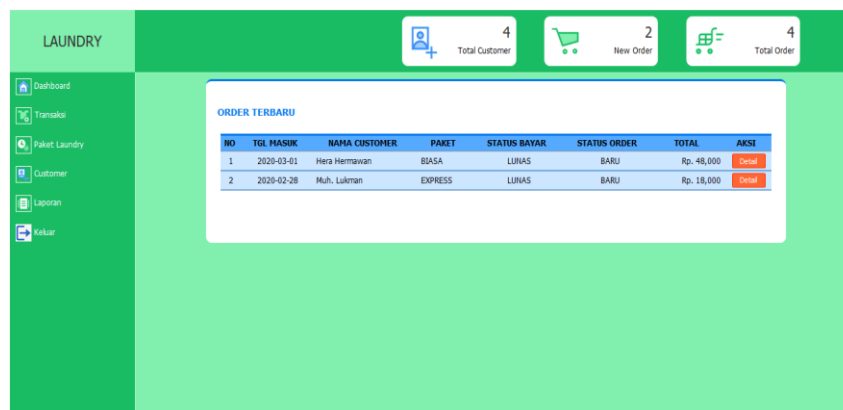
LAUNDRY

4
Total Customer

2
New Order

4
Total Order

Dashboard
Transaksi
Paket Laundry
Customer
Laporan
Keluar

ORDER TERBARU

| NO | TGL MASUK | NAMA CUSTOMER | PAKET | STATUS BAYAR | STATUS ORDER | TOTAL | AKSI |
|---|---|---|---|---|---|---|---|
| 1 | 2020-03-01 | Hera Hermawan | BIASA | LUNAS | BARU | Rp. 48,000 | Detail |
| 2 | 2020-02-28 | Muh. Lukman | EXPRESS | LUNAS | BARU | Rp. 18,000 | Detail |